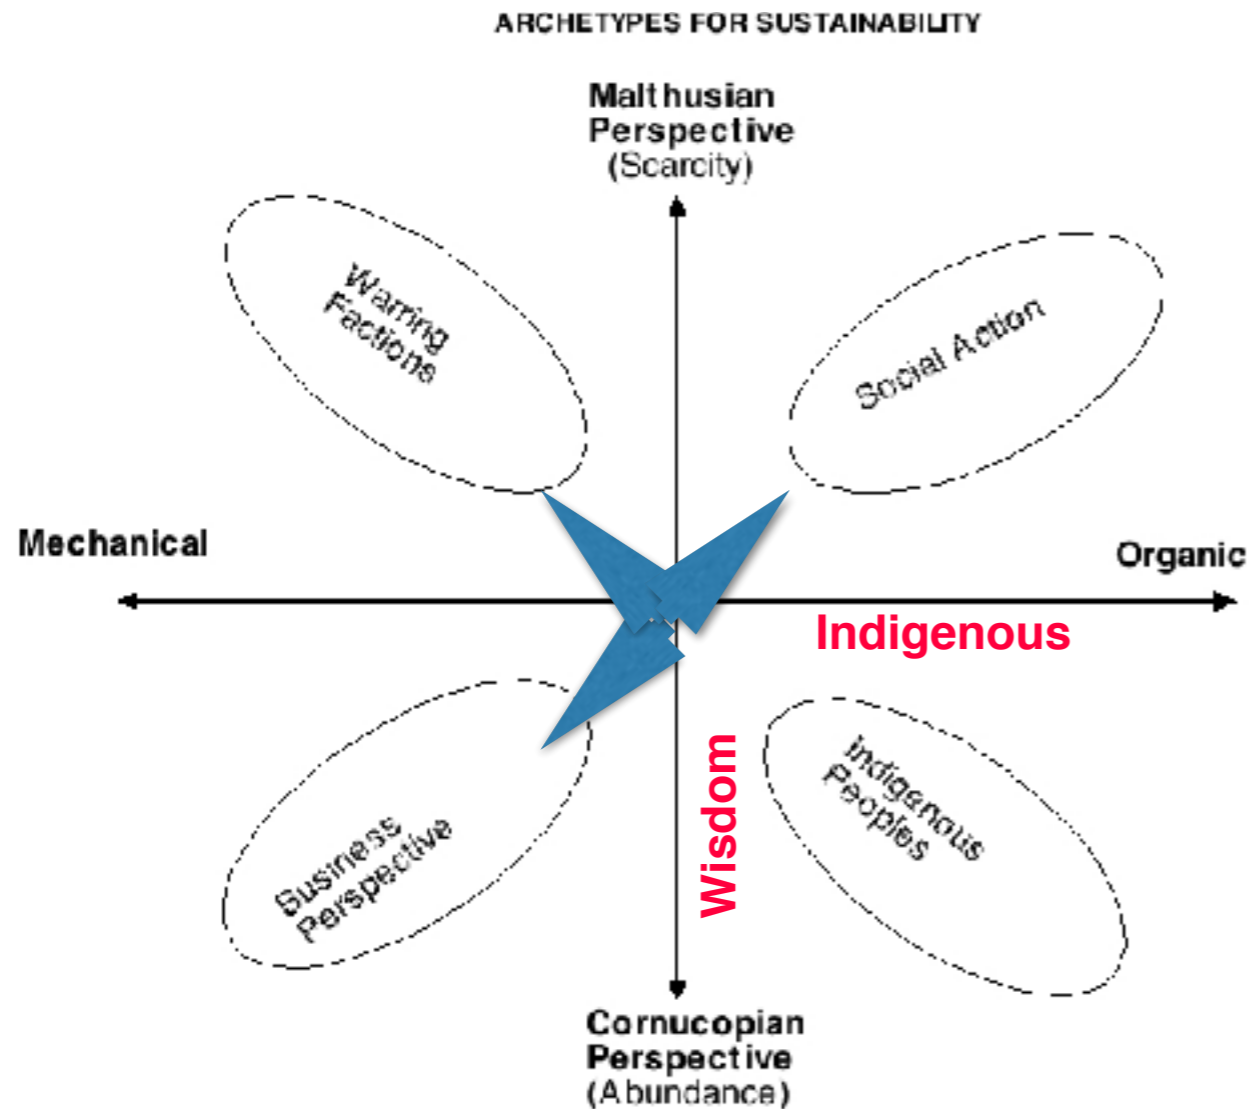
ARCHETYPES FOR SUSTAINABILITY

Malthusian Perspective (Scarcity)

Warring Factions

Social Action

Mechanical

Organic

Indigenous

Wisdom

Business Perspective

Indigenous Peoples

Cornucopian Perspective (Abundance)